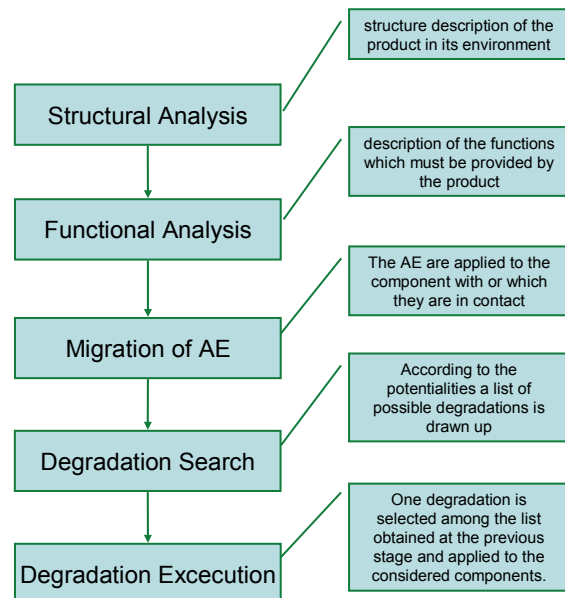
Structural Analysis

structure description of the product in its environment

Functional Analysis

description of the functions which must be provided by the product

Migration of AE

The AE are applied to the component with or which they are in contact

Degradation Search

According to the potentialities a list of possible degradations is drawn up

Degradation Excecution

One degradation is selected among the list obtained at the previous stage and applied to the considered components.